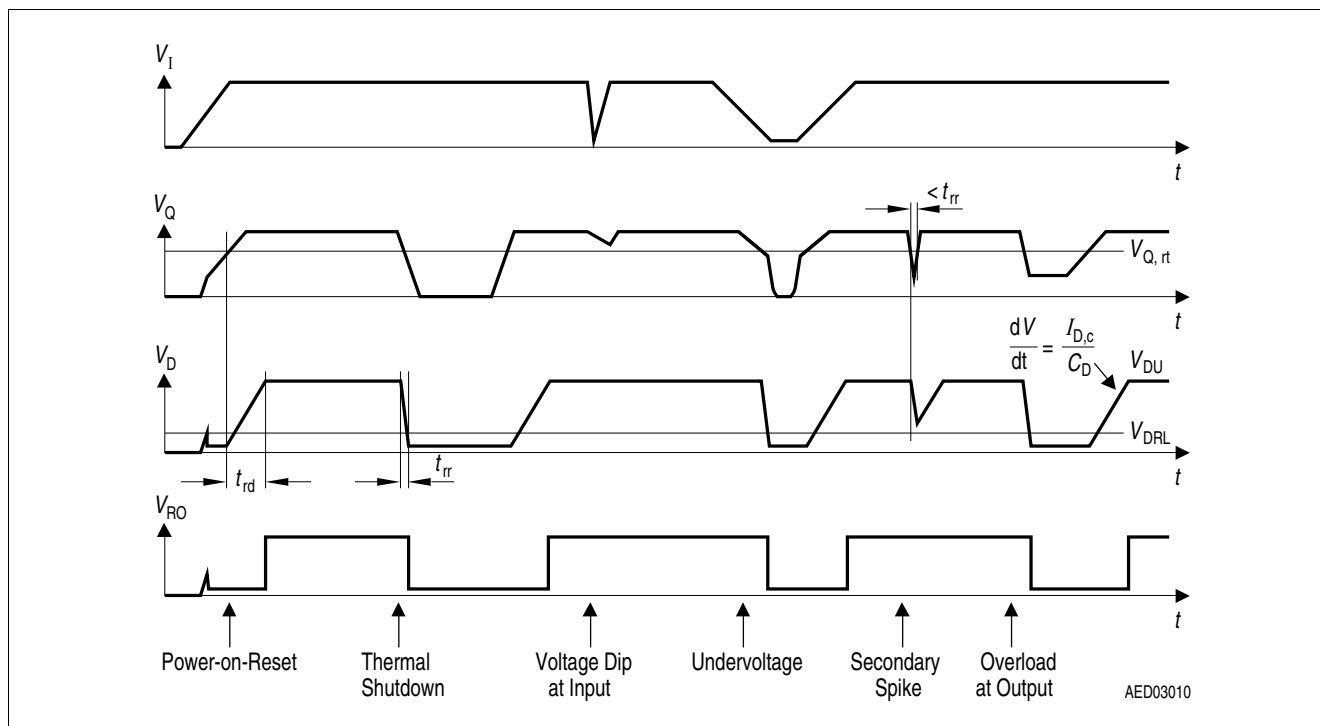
$V_I$

$t$

$V_Q$

$< t_{rr}$

$V_{Q, rt}$

$t$

$V_D$

$\frac{dV}{dt} = \frac{I_{D,c}}{C_D}$

$V_{DU}$

$V_{DRL}$

$t_{rd}$

$t_{rr}$

$t$

$V_{RO}$

$t$

Power-on-Reset

Thermal Shutdown

Voltage Dip at Input

Undervoltage

Secondary Spike

Overload at Output

AED03010